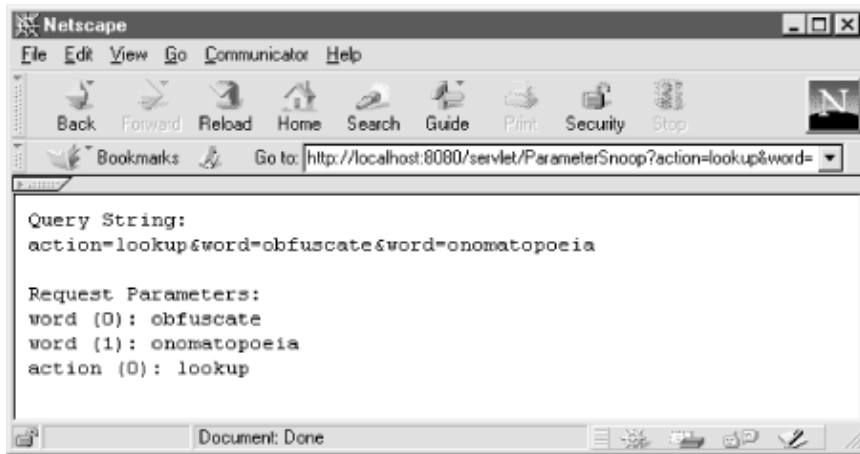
Netscape

File Edit View Go Communicator Help

Back Forward Reload Home Search Guide Print Security Stop

Bookmarks Go to: http://localhost:8080/servlet/ParameterSnoop?action=lookup&word=

Query String:
action=lookup&word=obfuscate&word=onomatopoeia

Request Parameters:
word (0): obfuscate
word (1): onomatopoeia
action (0): lookup

Document: Done